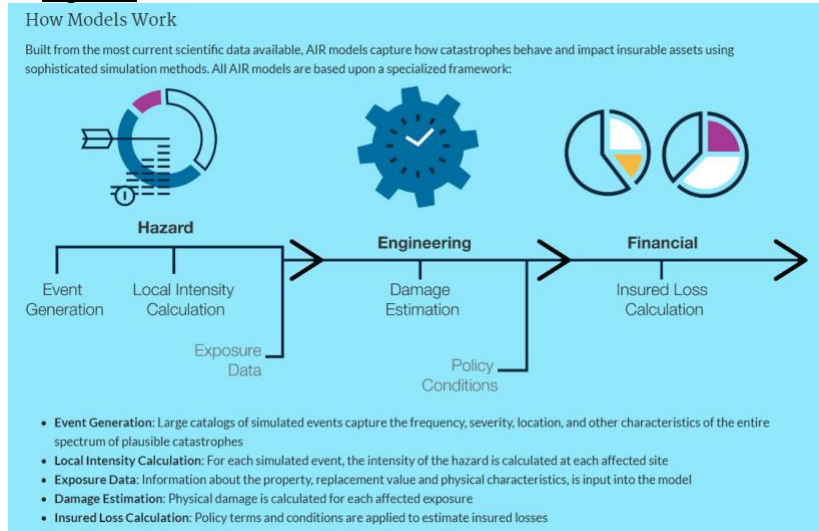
How Models Work

Built from the most current scientific data available, AIR models capture how catastrophes behave and impact insurable assets using sophisticated simulation methods. All AIR models are based upon a specialized framework:

Hazard

Event Generation

Local Intensity Calculation

Exposure Data

Engineering

Damage Estimation

Policy Conditions

Financial

Insured Loss Calculation

- **Event Generation**: Large catalogs of simulated events capture the frequency, severity, location, and other characteristics of the entire spectrum of plausible catastrophes
- **Local Intensity Calculation**: For each simulated event, the intensity of the hazard is calculated at each affected site
- **Exposure Data**: Information about the property, replacement value and physical characteristics, is input into the model
- **Damage Estimation**: Physical damage is calculated for each affected exposure
- **Insured Loss Calculation**: Policy terms and conditions are applied to estimate insured losses